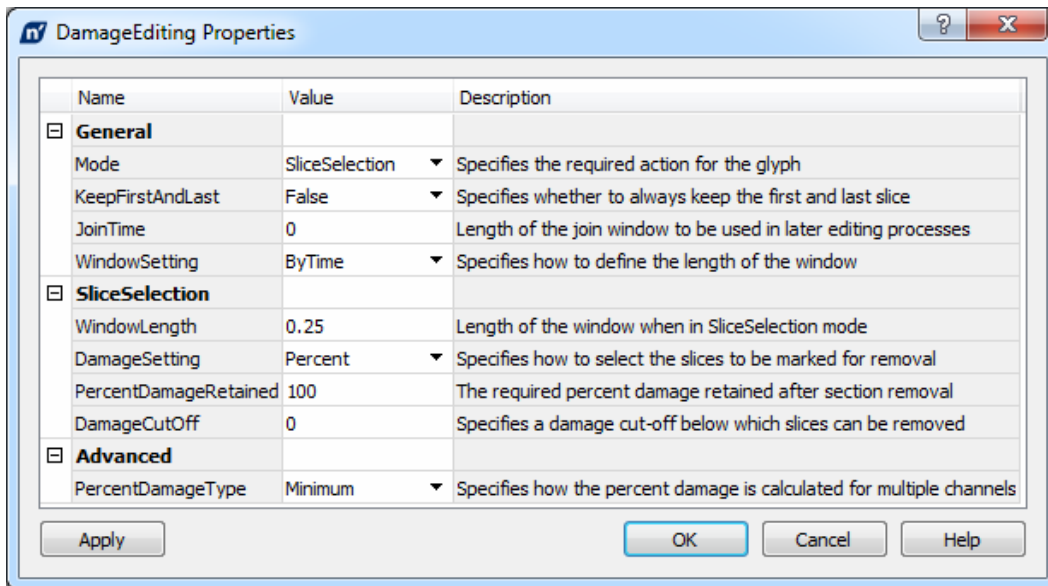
DamageEditing Properties

?

| Name | Value | Description |
|---|---|---|
| ⊟ **General** | | |
| Mode | SliceSelection | Specifies the required action for the glyph |
| KeepFirstAndLast | False | Specifies whether to always keep the first and last slice |
| JoinTime | 0 | Length of the join window to be used in later editing processes |
| WindowSetting | ByTime | Specifies how to define the length of the window |
| ⊟ **SliceSelection** | | |
| WindowLength | 0.25 | Length of the window when in SliceSelection mode |
| DamageSetting | Percent | Specifies how to select the slices to be marked for removal |
| PercentDamageRetained | 100 | The required percent damage retained after section removal |
| DamageCutOff | 0 | Specifies a damage cut-off below which slices can be removed |
| ⊟ **Advanced** | | |
| PercentDamageType | Minimum | Specifies how the percent damage is calculated for multiple channels |

Apply

OK

Cancel

Help